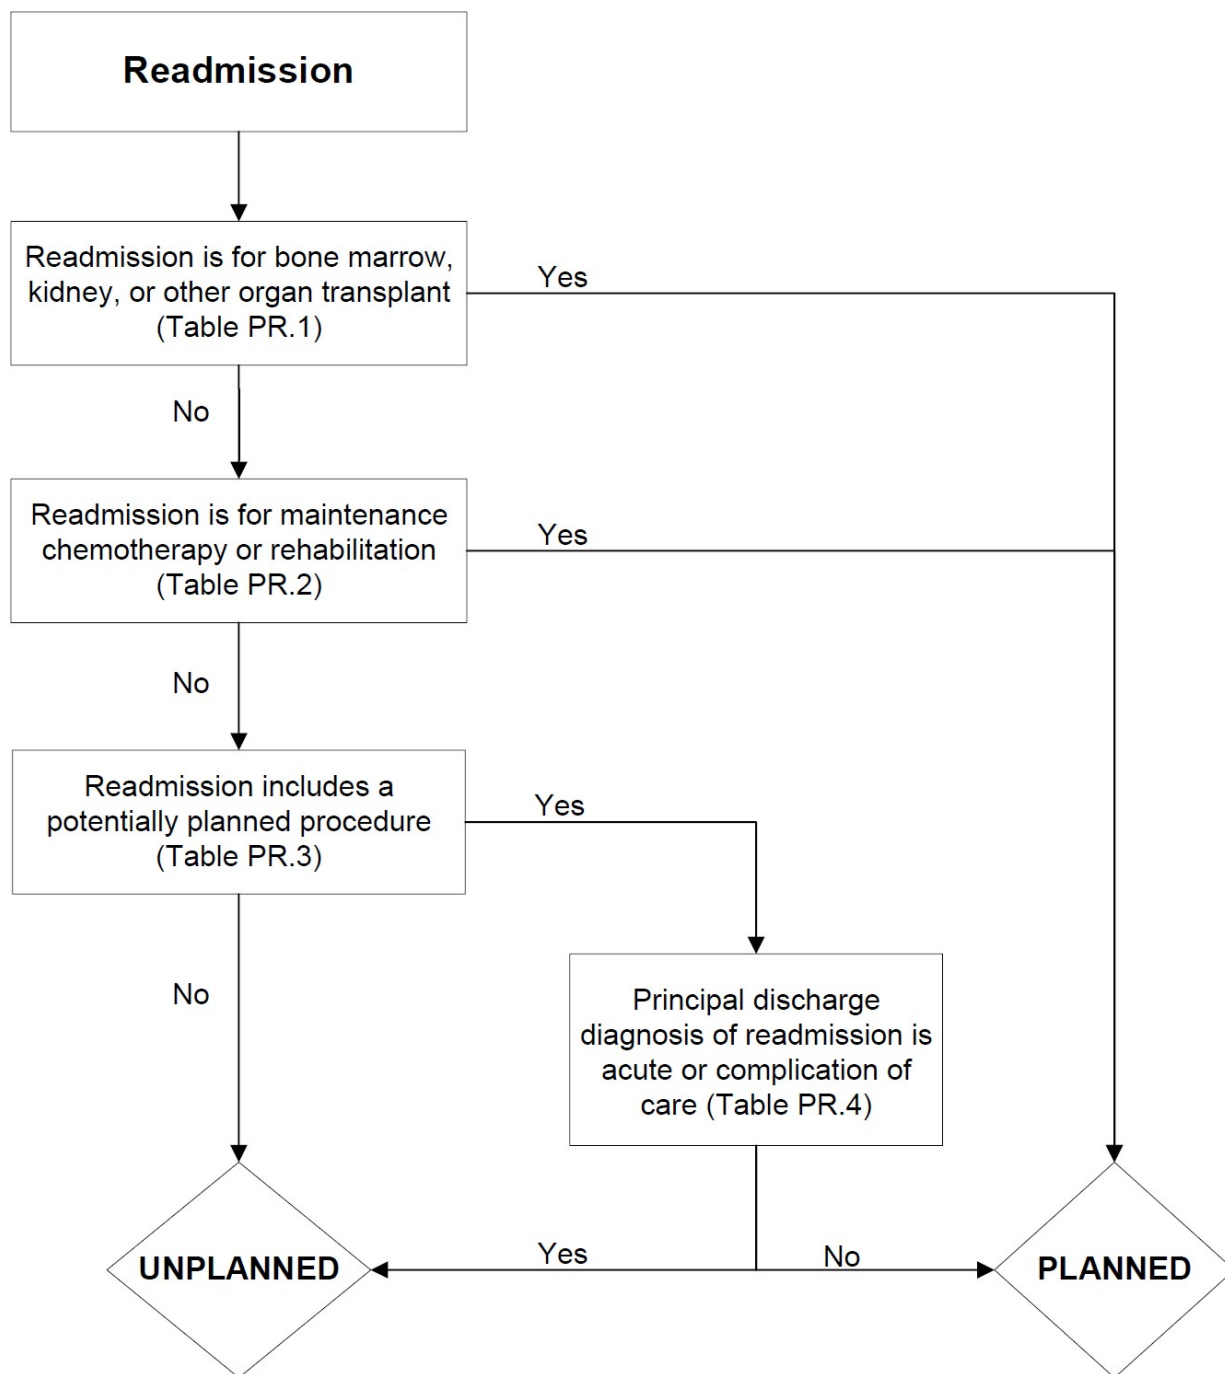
Readmission

Readmission is for bone marrow, kidney, or other organ transplant (Table PR.1)

Yes

No

Readmission is for maintenance chemotherapy or rehabilitation (Table PR.2)

Yes

No

Readmission includes a potentially planned procedure (Table PR.3)

Yes

No

Principal discharge diagnosis of readmission is acute or complication of care (Table PR.4)

UNPLANNED

Yes

No

PLANNED